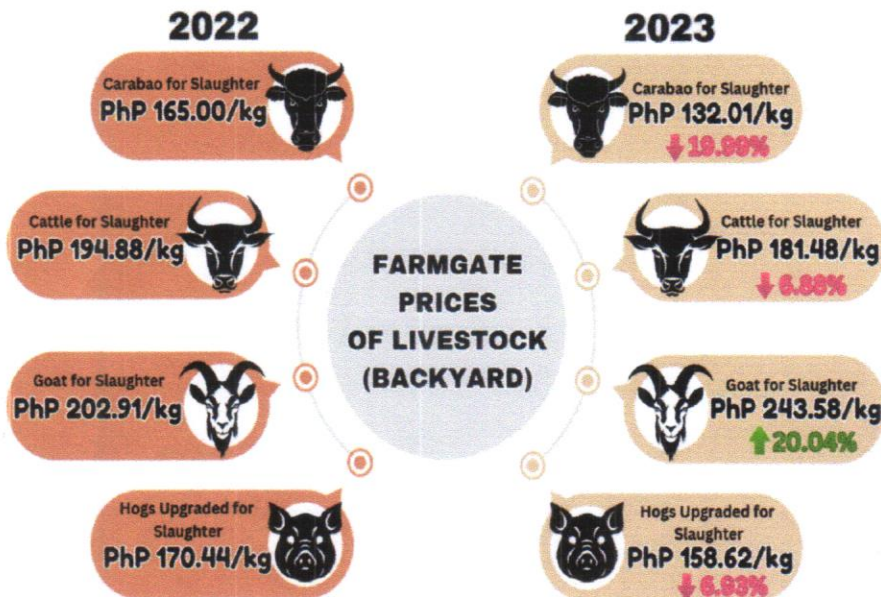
2022

Carabao for Slaughter
PhP 165.00/kg

Cattle for Slaughter
PhP 194.88/kg

Goat for Slaughter
PhP 202.91/kg

Hogs Upgraded for Slaughter
PhP 170.44/kg

FARMGATE PRICES OF LIVESTOCK (BACKYARD)

2023

Carabao for Slaughter
PhP 132.01/kg
19.99%

Cattle for Slaughter
PhP 181.48/kg
6.88%

Goat for Slaughter
PhP 243.58/kg
20.04%

Hogs Upgraded for Slaughter
PhP 158.62/kg
6.93%